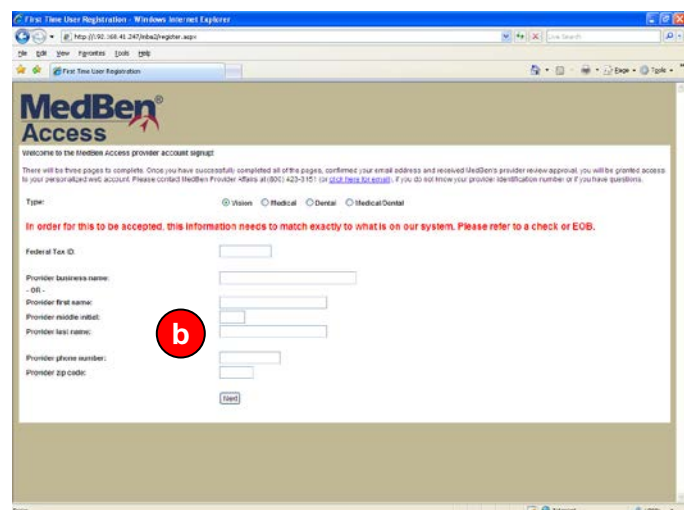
First Time User Registration - Windows Internet Explorer

http://192.168.41.247/mba2/register.aspx

Live Search

File Edit View Favorites Tools Help

First Time User Registration

Page Tools

MedBen®
Access

Welcome to the MedBen Access provider account signup!

There will be three pages to complete. Once you have successfully completed all of the pages, confirmed your email address and received MedBen's provider review approval, you will be granted access to your personalized web account. Please contact MedBen Provider Affairs at (800) 423-3151 (or click here for email), if you do not know your provider identification number or if you have questions.

Type: Vision Medical Dental Medical/Dental

In order for this to be accepted, this information needs to match exactly to what is on our system. Please refer to a check or EOB.

Federal Tax ID:

Provider business name:
- OR -
Provider first name:
Provider middle initial:
Provider last name:

b

Provider phone number:
Provider zip code:

Next